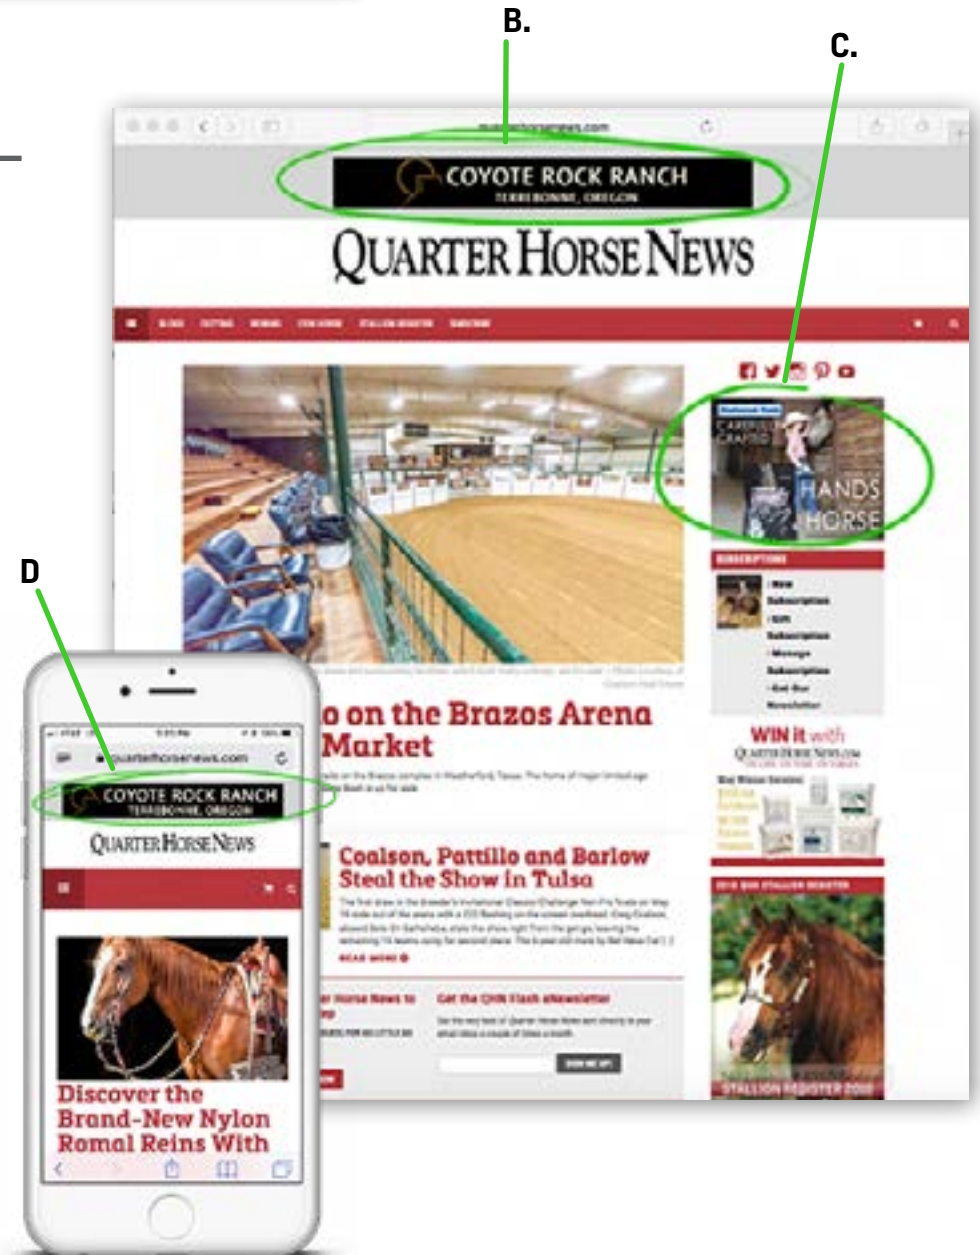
B.

C.

quarterhorsenews.com

COYOTE ROCK RANCH
TERREBONNE, OREGON

QUARTER HORSE NEWS

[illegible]

CAREFULLY CRAFTED

HANDS HORSE

SUBSCRIPTIONS

- New Subscription
- Gift Subscription
- Manage Subscription
- Get Our Newsletter

WIN it with QUARTER HORSE NEWS.COM

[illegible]

2018 QHN STALLION REGISTER

STALLION REGISTER 2018

o on the Brazos Arena
Market

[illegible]

Coalson, Pattillo and Barlow Steal the Show in Tulsa

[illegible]

READ MORE

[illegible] Horse News to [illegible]

Get the QHN Flash eNewsletter

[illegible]

SIGN ME UP!

D

quarterhorsenews.com

COYOTE ROCK RANCH
TERREBONNE, OREGON

QUARTER HORSE NEWS

Discover the Brand-New Nylon Romal Reins With